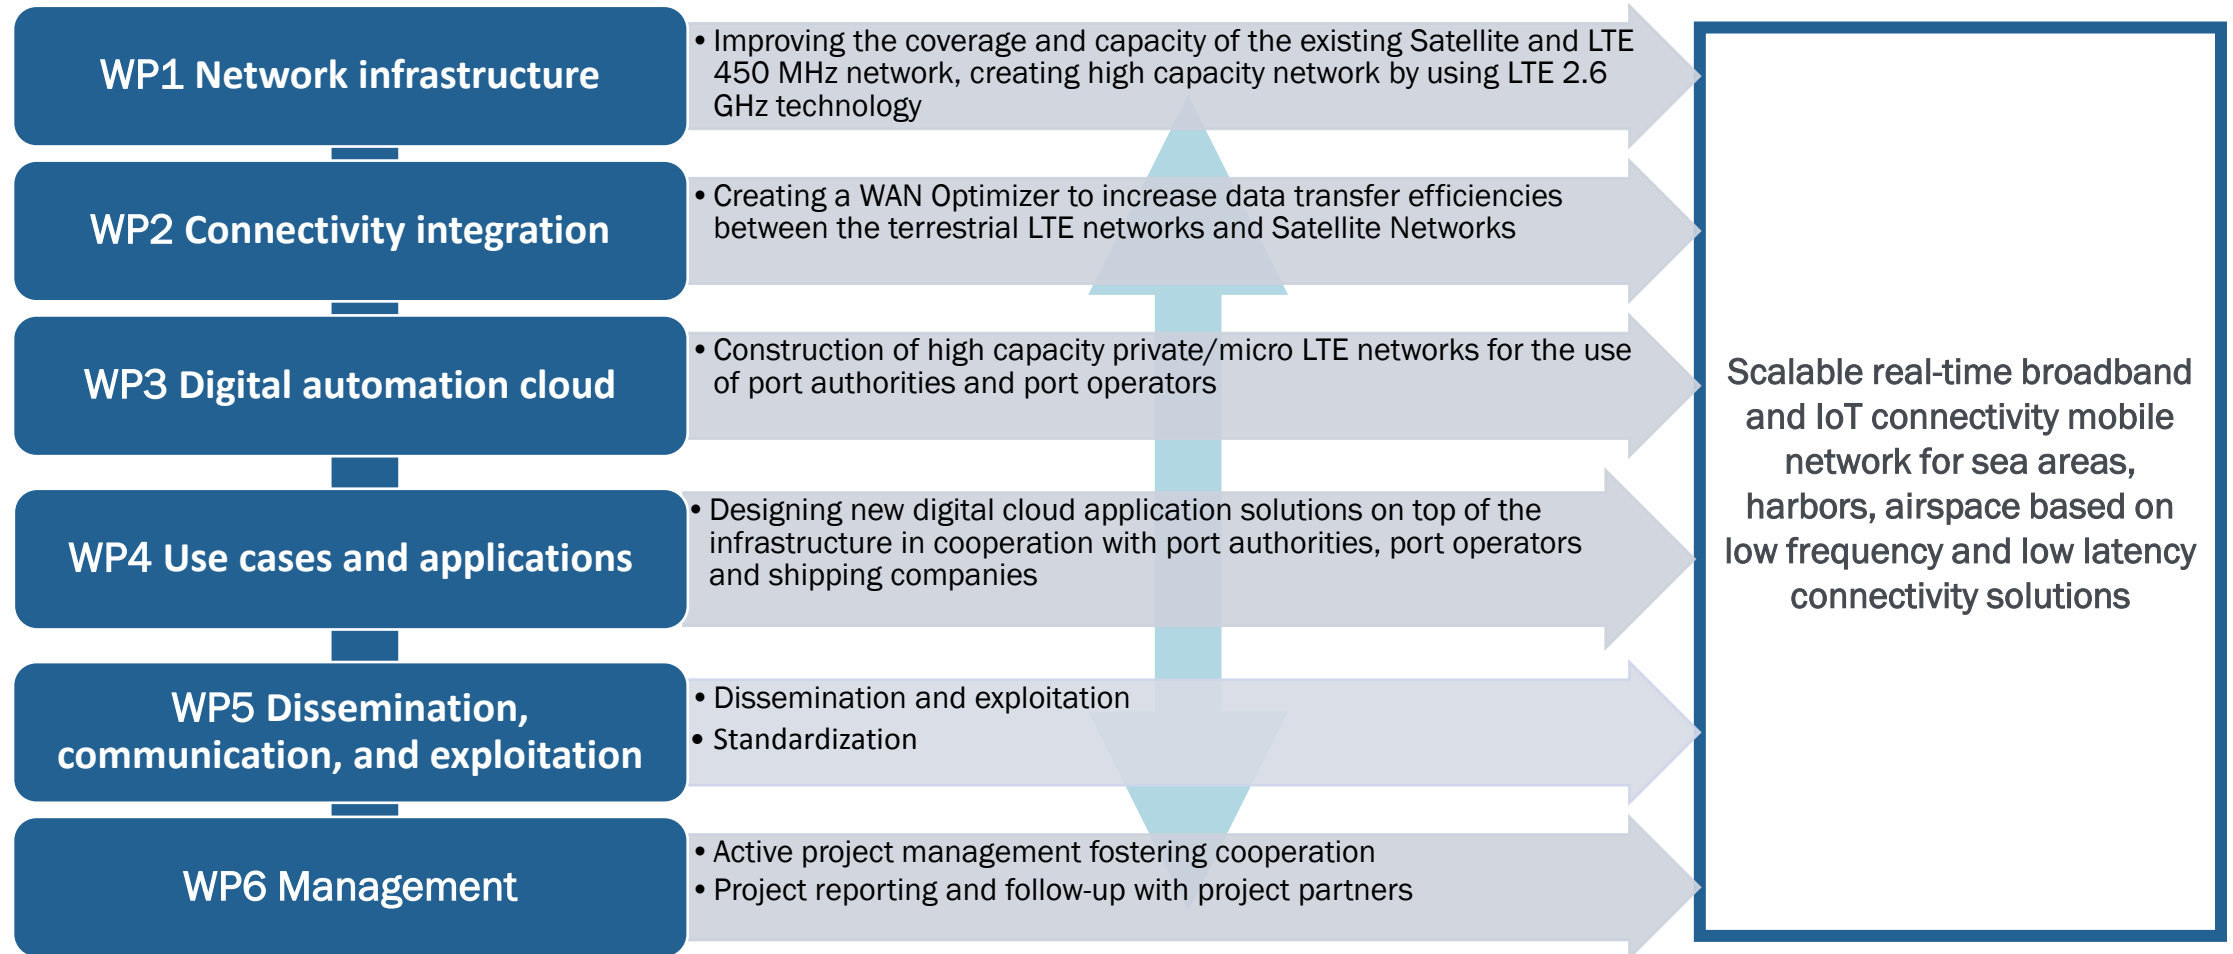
WP1 Network infrastructure

• Improving the coverage and capacity of the existing Satellite and LTE 450 MHz network, creating high capacity network by using LTE 2.6 GHz technology

WP2 Connectivity integration

• Creating a WAN Optimizer to increase data transfer efficiencies between the terrestrial LTE networks and Satellite Networks

WP3 Digital automation cloud

• Construction of high capacity private/micro LTE networks for the use of port authorities and port operators

WP4 Use cases and applications

• Designing new digital cloud application solutions on top of the infrastructure in cooperation with port authorities, port operators and shipping companies

WP5 Dissemination, communication, and exploitation

• Dissemination and exploitation
• Standardization

WP6 Management

• Active project management fostering cooperation
• Project reporting and follow-up with project partners

Scalable real-time broadband and IoT connectivity mobile network for sea areas, harbors, airspace based on low frequency and low latency connectivity solutions